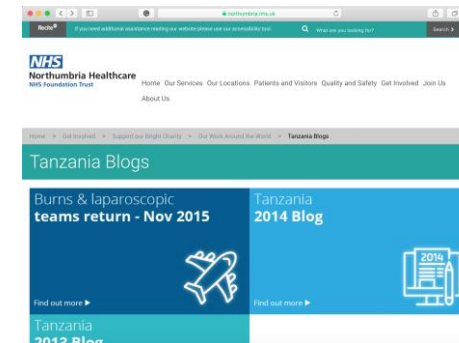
northumbria.nhs.uk

Recite If you need additional assistance reading our website please use our accessibility tool What are you looking for? Search

NHS
Northumbria Healthcare
NHS Foundation Trust

Home Our Services Our Locations Patients and Visitors Quality and Safety Get Involved Join Us About Us

Home > Get Involved > Support our Bright Charity > Our Work Around the World > Tanzania Blogs

Tanzania Blogs

Burns & laparoscopic teams return - Nov 2015

Find out more ▶

Tanzania
2014 Blog

2014

Find out more ▶

Tanzania
2013 Blog